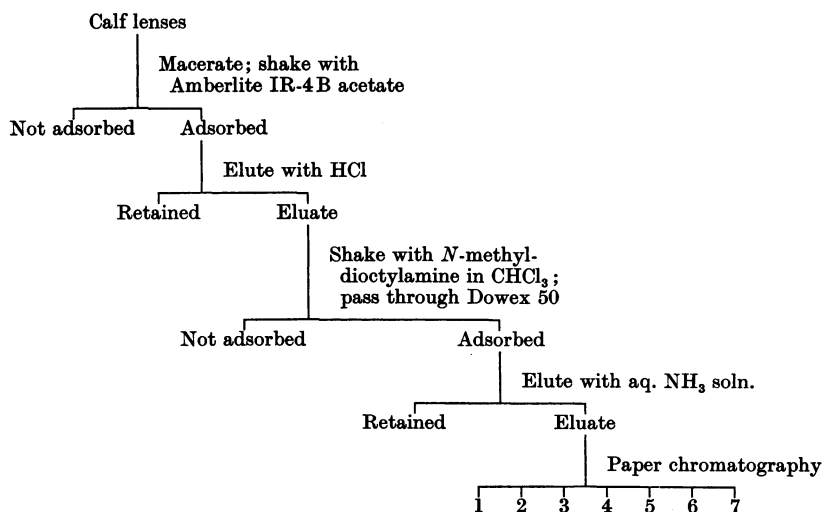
Calf lenses

Macerate; shake with Amberlite IR-4B acetate

Not adsorbed Adsorbed

Elute with HCl

Retained Eluate

Shake with $N$-methyldioctylamine in $CHCl_3$; pass through Dowex 50

Not adsorbed Adsorbed

Elute with aq. $NH_3$ soln.

Retained Eluate

Paper chromatography

1 2 3 4 5 6 7